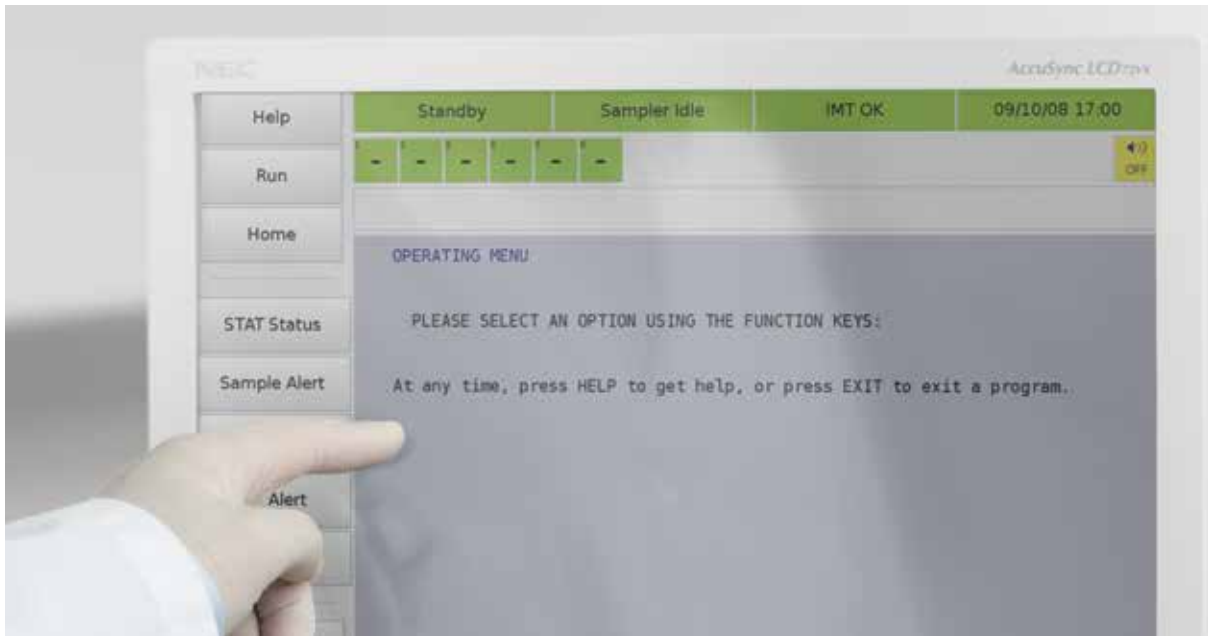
NEC

AccuSync LCD72VX

Help

Run

Home

STAT Status

Sample Alert

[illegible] Alert

Standby

Sampler Idle

IMT OK

09/10/08 17:00

- - - - - -

OFF

OPERATING MENU

PLEASE SELECT AN OPTION USING THE FUNCTION KEYS:

At any time, press HELP to get help, or press EXIT to exit a program.